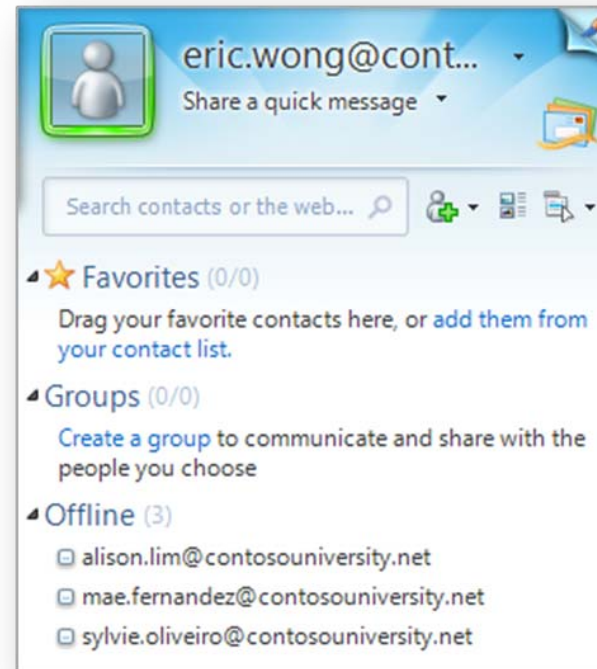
eric.wong@cont...

Share a quick message

Search contacts or the web...

Favorites (0/0)

Drag your favorite contacts here, or add them from your contact list.

Groups (0/0)

Create a group to communicate and share with the people you choose

Offline (3)

alison.lim@contosouniversity.net

mae.fernandez@contosouniversity.net

sylvie.oliveiro@contosouniversity.net